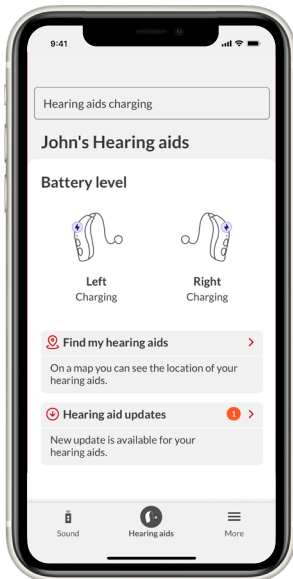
9:41

Hearing aids charging

John's Hearing aids

Battery level

Left
Charging

Right
Charging

Find my hearing aids
On a map you can see the location of your hearing aids.

Hearing aid updates 1
New update is available for your hearing aids.

Sound
Hearing aids
More